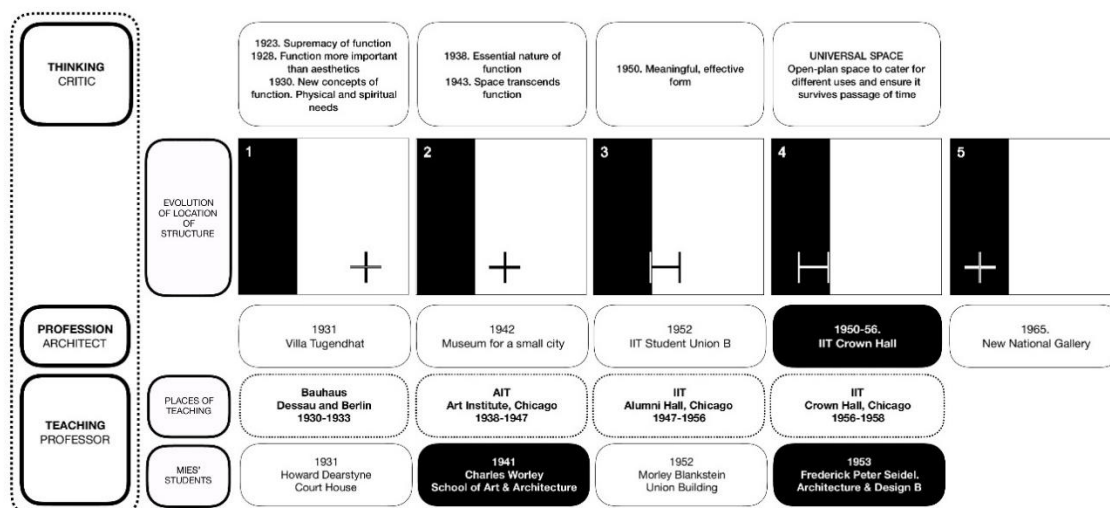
THINKING
CRITIC

1923. Supremacy of function
1928. Function more important than aesthetics
1930. New concepts of function. Physical and spiritual needs

1938. Essential nature of function
1943. Space transcends function

1950. Meaningful, effective form

UNIVERSAL SPACE
Open-plan space to cater for different uses and ensure it survives passage of time

EVOLUTION OF LOCATION OF STRUCTURE

1

2

3

4

5

PROFESSION
ARCHITECT

| 1931 Villa Tugendhat | 1942 Museum for a small city | 1952 IIT Student Union B | 1950-56. IIT Crown Hall | 1965. New National Gallery |
|---|---|---|---|---|

TEACHING
PROFESSOR

PLACES OF TEACHING

| Bauhaus Dessau and Berlin 1930-1933 | AIT Art Institute, Chicago 1938-1947 | IIT Alumni Hall, Chicago 1947-1956 | IIT Crown Hall, Chicago 1956-1958 |
|---|---|---|---|

MIES' STUDENTS

| 1931 Howard Dearstyne Court House | 1941 Charles Worley School of Art & Architecture | 1952 Morley Blankstein Union Building | 1953 Frederick Peter Seidel. Architecture & Design B |
|---|---|---|---|